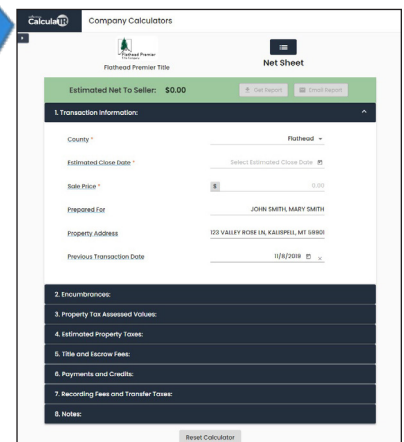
CalculatR Company Calculators

Flathead Premier Title

Flathead Premier Title

Net Sheet

Estimated Net To Seller: $0.00

Get Report

Email Report

1. Transaction Information:

County *

Flathead

Estimated Close Date *

Select Estimated Close Date

Sale Price *

$

0.00

Prepared For

JOHN SMITH, MARY SMITH

Property Address

123 VALLEY ROSE LN, KALISPELL, MT 59901

Previous Transaction Date

11/8/2018

2. Encumbrances:

3. Property Tax Assessed Values:

4. Estimated Property Taxes:

5. Title and Escrow Fees:

6. Payments and Credits:

7. Recording Fees and Transfer Taxes:

8. Notes:

Reset Calculator